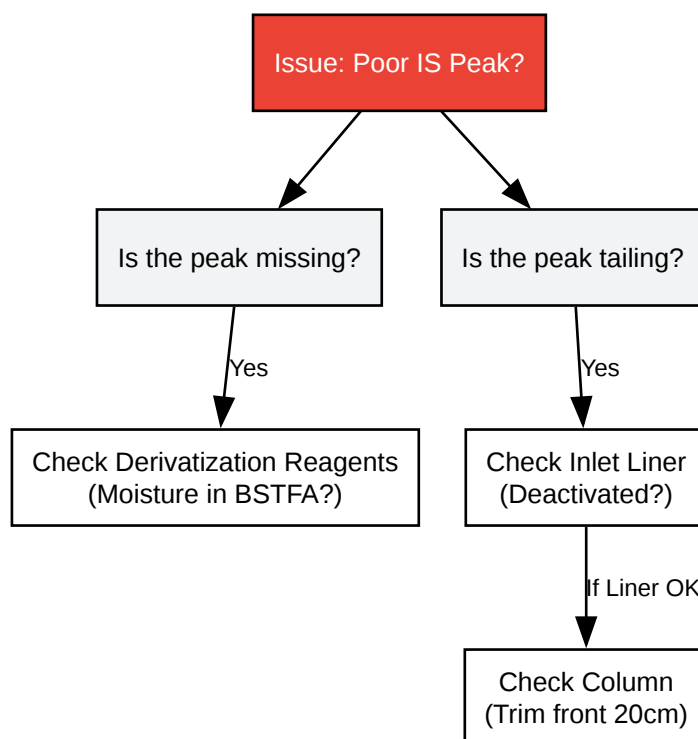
Issue: Poor IS Peak?

Is the peak missing?

Is the peak tailing?

Yes

Yes

Check Derivatization Reagents (Moisture in BSTFA?)

Check Inlet Liner (Deactivated?)

If Liner OK

Check Column (Trim front 20cm)